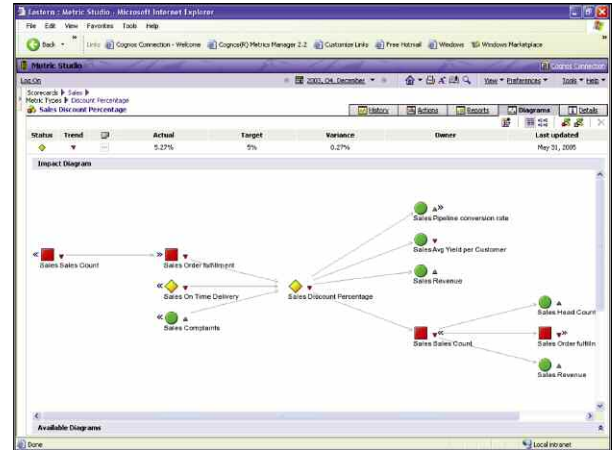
Eastern : Metric Studio - Microsoft Internet Explorer

File Edit View Favorites Tools Help

Back

Links Cognos Connection - Welcome Cognos(R) Metrics Manager 2.2 Customize Links Free Hotmail Windows Windows Marketplace

Metric Studio

Cognos Connection

Log On

2005, Q4, December

View Preferences Tools Help

Scorecards ▶ Sales ▶
Metric Types ▶ Discount Percentage
Sales Discount Percentage

History Actions Reports Diagrams Details

| Status | Trend | | Actual | Target | Variance | Owner | Last updated |
|---|---|---|---|---|---|---|---|
| | | | 5.27% | 5% | 0.27% | | May 31, 2005 |

Impact Diagram

Sales Sales Count

Sales Order fulfillment

Sales On Time Delivery

Sales Complaints

Sales Discount Percentage

Sales Pipeline conversion rate

Sales Avg Yield per Customer

Sales Revenue

Sales Sales Count

Sales Head Count

Sales Order fulfilln

Sales Revenue

Available Diagrams

Done

Local intranet